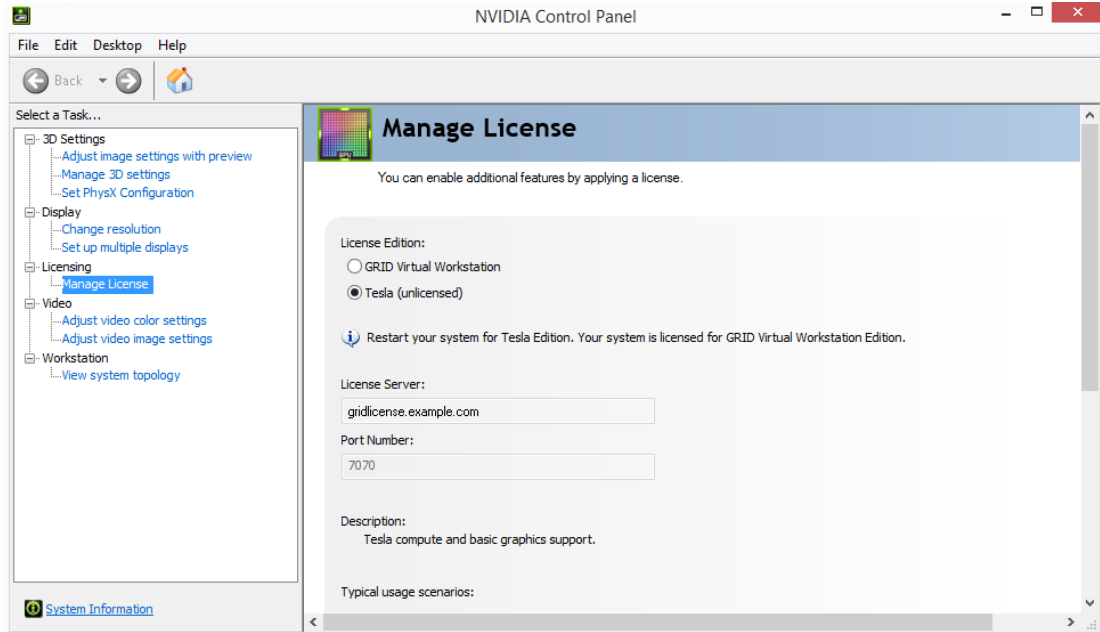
NVIDIA Control Panel

File Edit Desktop Help

Back

Select a Task...

3D Settings
Adjust image settings with preview
Manage 3D settings
Set PhysX Configuration
Display
Change resolution
Set up multiple displays
Licensing
Manage License
Video
Adjust video color settings
Adjust video image settings
Workstation
View system topology

System Information

Manage License

You can enable additional features by applying a license.

License Edition:

GRID Virtual Workstation

Tesla (unlicensed)

Restart your system for Tesla Edition. Your system is licensed for GRID Virtual Workstation Edition.

License Server:

gridlicense.example.com

Port Number:

7070

Description:

Tesla compute and basic graphics support.

Typical usage scenarios: